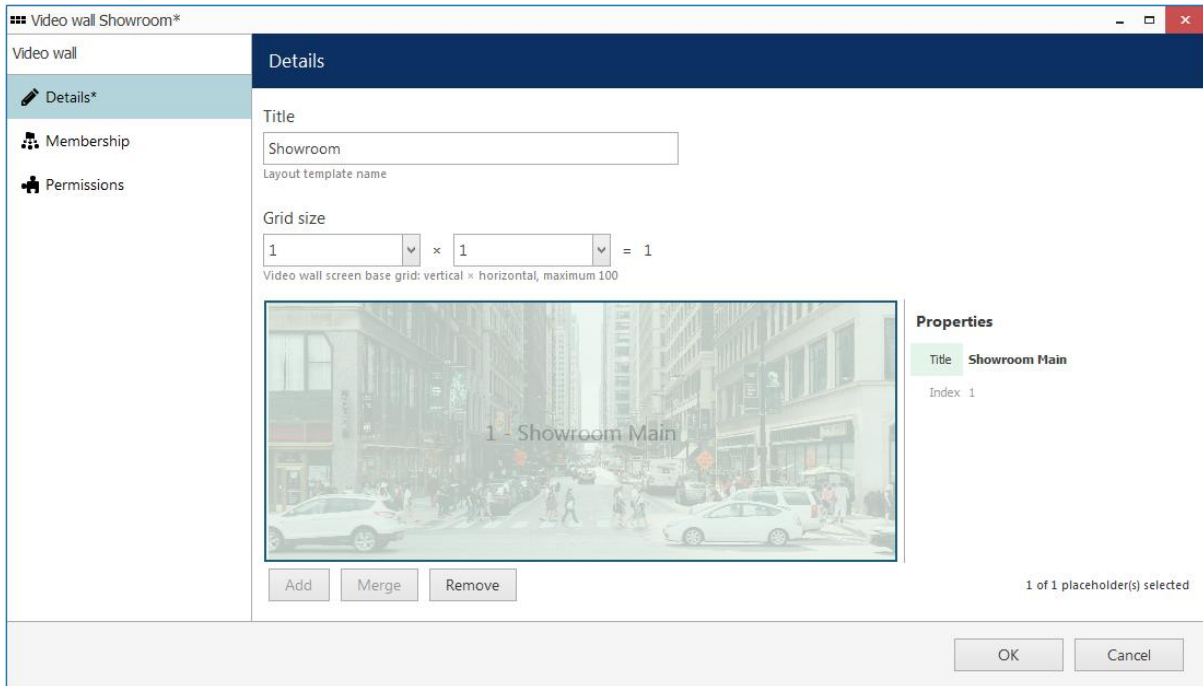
Video wall Showroom*

Video wall

Details*

Membership

Permissions

Details

Title

Showroom

Layout template name

Grid size

1 × 1 = 1

Video wall screen base grid: vertical × horizontal, maximum 100

1 - Showroom Main

Properties

Title Showroom Main

Index 1

Add Merge Remove

1 of 1 placeholder(s) selected

OK Cancel